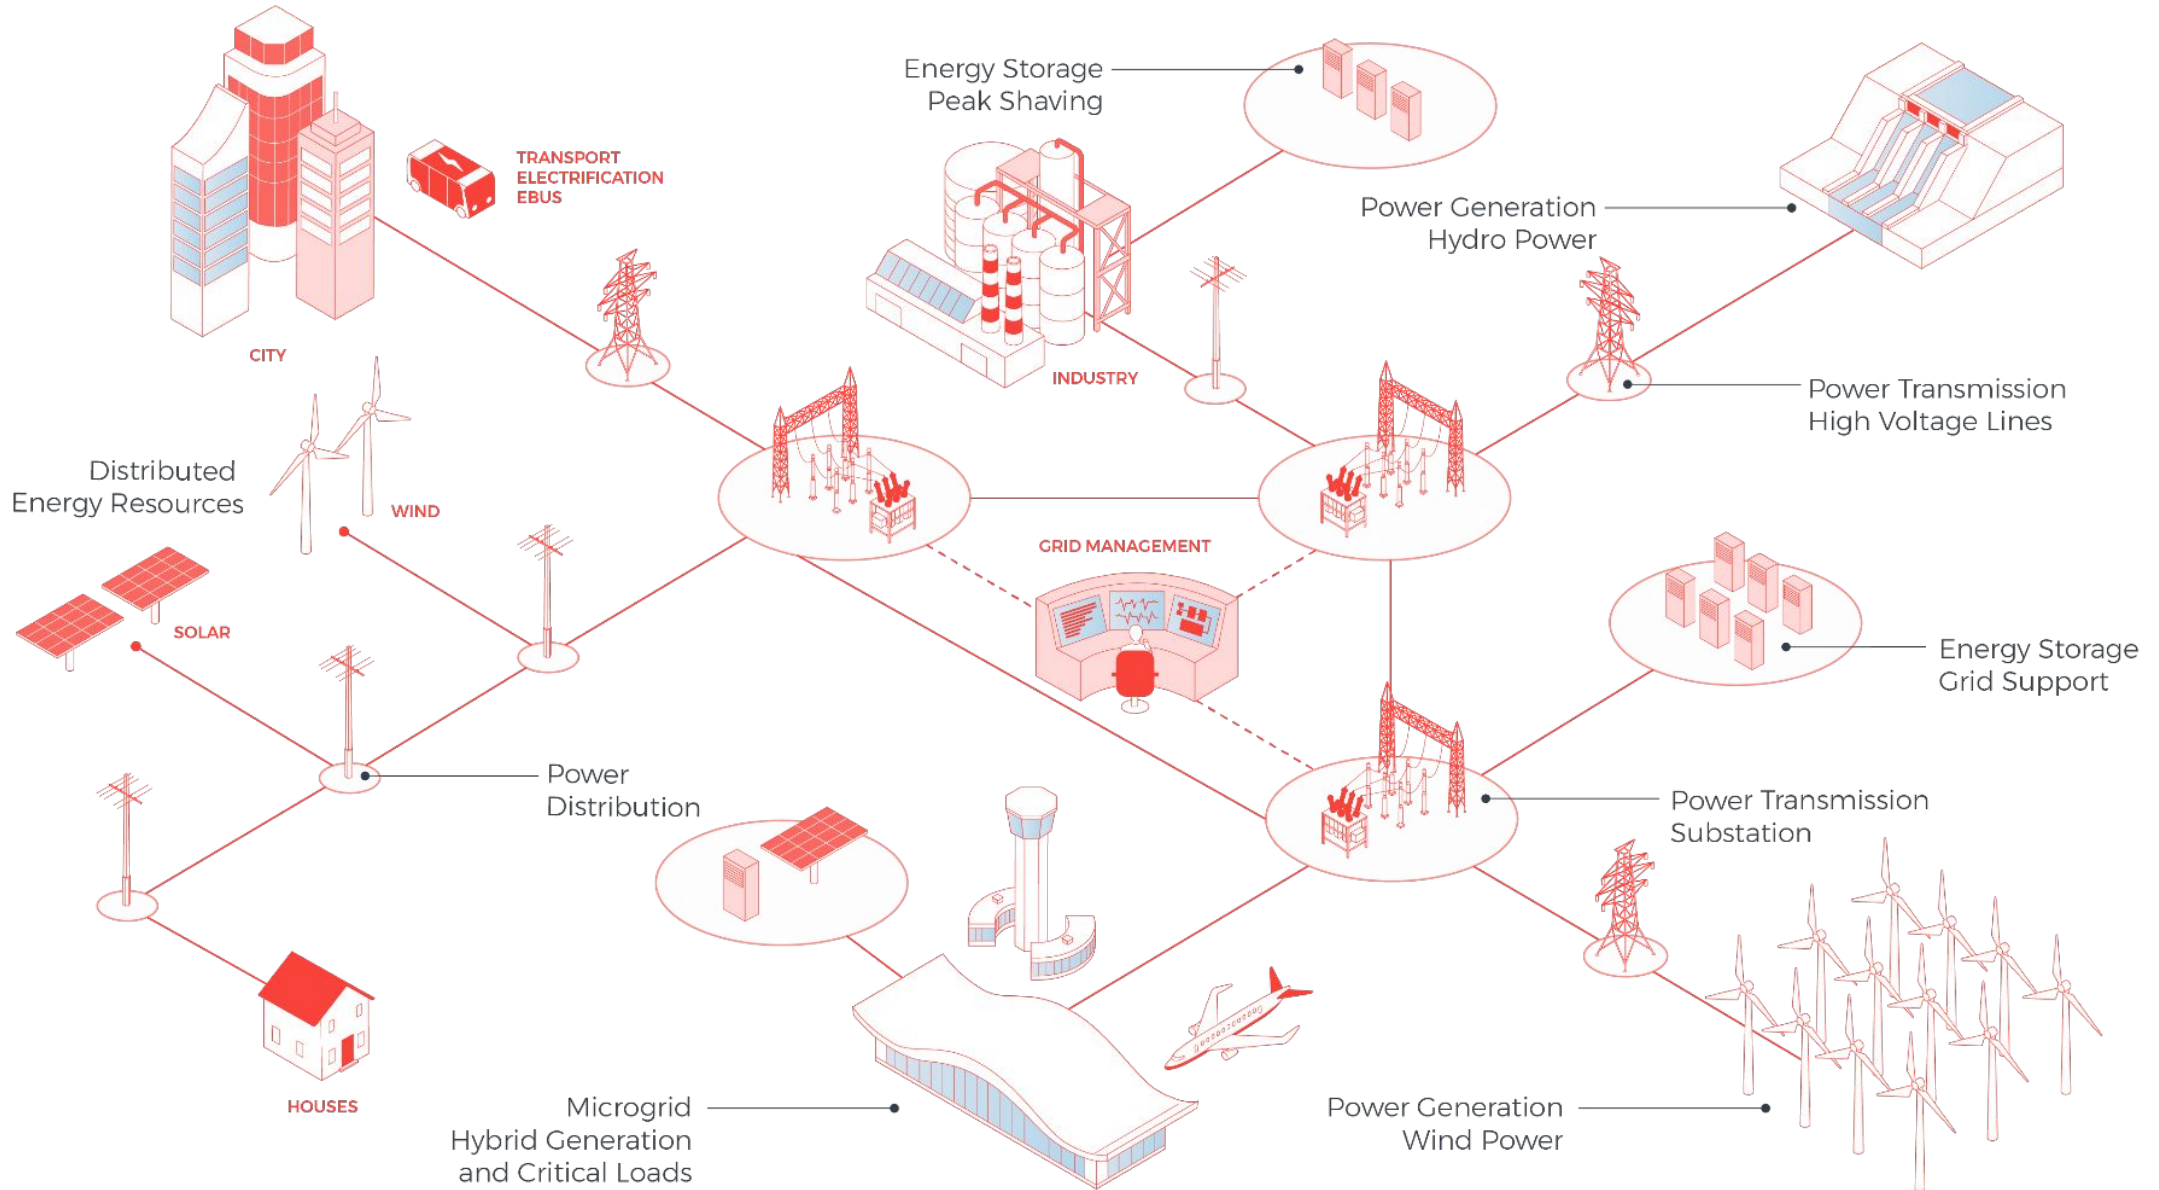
Energy Storage
Peak Shaving

TRANSPORT
ELECTRIFICATION
EBUS

Power Generation
Hydro Power

CITY

INDUSTRY

Power Transmission
High Voltage Lines

Distributed
Energy Resources

WIND

GRID MANAGEMENT

SOLAR

Energy Storage
Grid Support

Power
Distribution

Power Transmission
Substation

HOUSES

Microgrid
Hybrid Generation
and Critical Loads

Power Generation
Wind Power